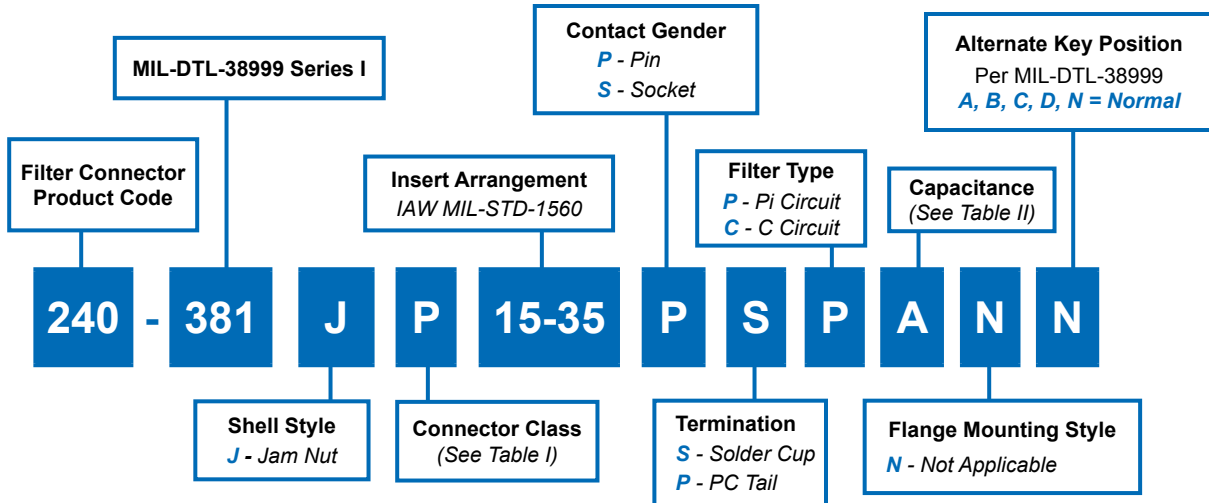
Contact Gender
P - Pin
S - Socket

MIL-DTL-38999 Series I

Alternate Key Position
Per MIL-DTL-38999
A, B, C, D, N = Normal

Filter Connector Product Code

Insert Arrangement
IAW MIL-STD-1560

Filter Type
P - Pi Circuit
C - C Circuit

Capacitance
(See Table II)

240 - 381 J P 15-35 P S P A N N

Shell Style
J - Jam Nut

Connector Class
(See Table I)

Termination
S - Solder Cup
P - PC Tail

Flange Mounting Style
N - Not Applicable